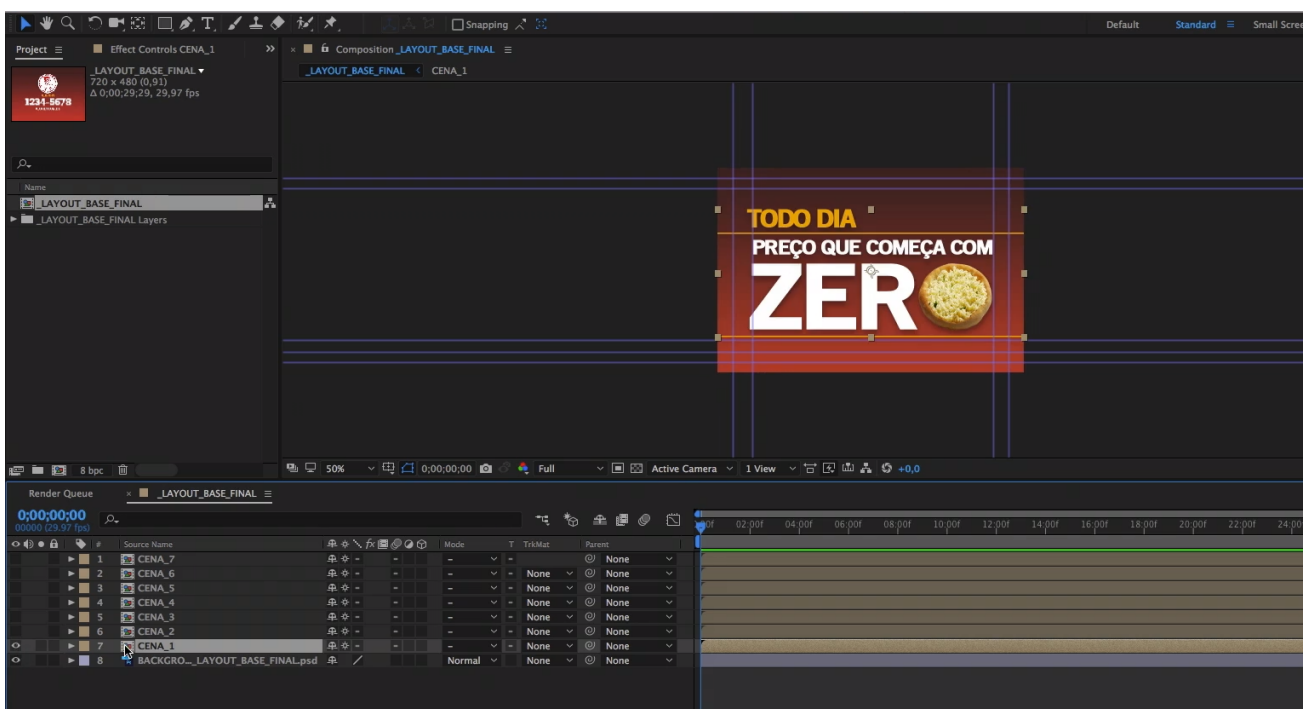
Snapping

Default Standard Small Scree

Project ≡ Effect Controls CENA_1 »

_LAYOUT_BASE_FINAL ▾
720 x 480 (0,91)
Δ 0;00;29;29, 29,97 fps

1234-5678

Name
_LAYOUT_BASE_FINAL
_LAYOUT_BASE_FINAL Layers

8 bpc

Composition _LAYOUT_BASE_FINAL ≡
_LAYOUT_BASE_FINAL CENA_1

TODO DIA
PREÇO QUE COMEÇA COM
ZER

50% 0;00;00;00 Full Active Camera 1 View +0,0

Render Queue × _LAYOUT_BASE_FINAL ≡

0;00;00;00
00000 (29.97 fps)

:00f 02:00f 04:00f 06:00f 08:00f 10:00f 12:00f 14:00f 16:00f 18:00f 20:00f 22:00f 24:00f

| # | Source Name | Mode | T TrkMat | Parent |
|---|---|---|---|---|
| 1 | CENA_7 | – | | None |
| 2 | CENA_6 | – | None | None |
| 3 | CENA_5 | – | None | None |
| 4 | CENA_4 | – | None | None |
| 5 | CENA_3 | – | None | None |
| 6 | CENA_2 | – | None | None |
| 7 | CENA_1 | – | None | None |
| 8 | BACKGRO..._LAYOUT_BASE_FINAL.psd | Normal | None | None |